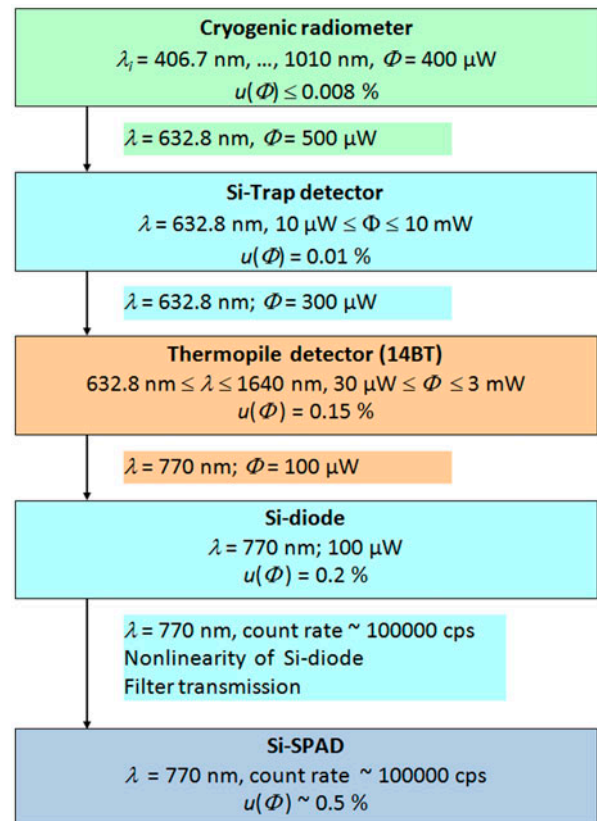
**Cryogenic radiometer**
$\lambda_i$ = 406.7 nm, …, 1010 nm, $\Phi$ = 400 µW
$u(\Phi) \leq 0.008$ %

$\lambda$ = 632.8 nm, $\Phi$ = 500 µW

**Si-Trap detector**
$\lambda$ = 632.8 nm, 10 µW ≤ $\Phi$ ≤ 10 mW
$u(\Phi)$ = 0.01 %

$\lambda$ = 632.8 nm; $\Phi$ = 300 µW

**Thermopile detector (14BT)**
632.8 nm ≤ $\lambda$ ≤ 1640 nm, 30 µW ≤ $\Phi$ ≤ 3 mW
$u(\Phi)$ = 0.15 %

$\lambda$ = 770 nm; $\Phi$ = 100 µW

**Si-diode**
$\lambda$ = 770 nm; 100 µW
$u(\Phi)$ = 0.2 %

$\lambda$ = 770 nm, count rate ~ 100000 cps
Nonlinearity of Si-diode
Filter transmission

**Si-SPAD**
$\lambda$ = 770 nm, count rate ~ 100000 cps
$u(\Phi)$ ~ 0.5 %